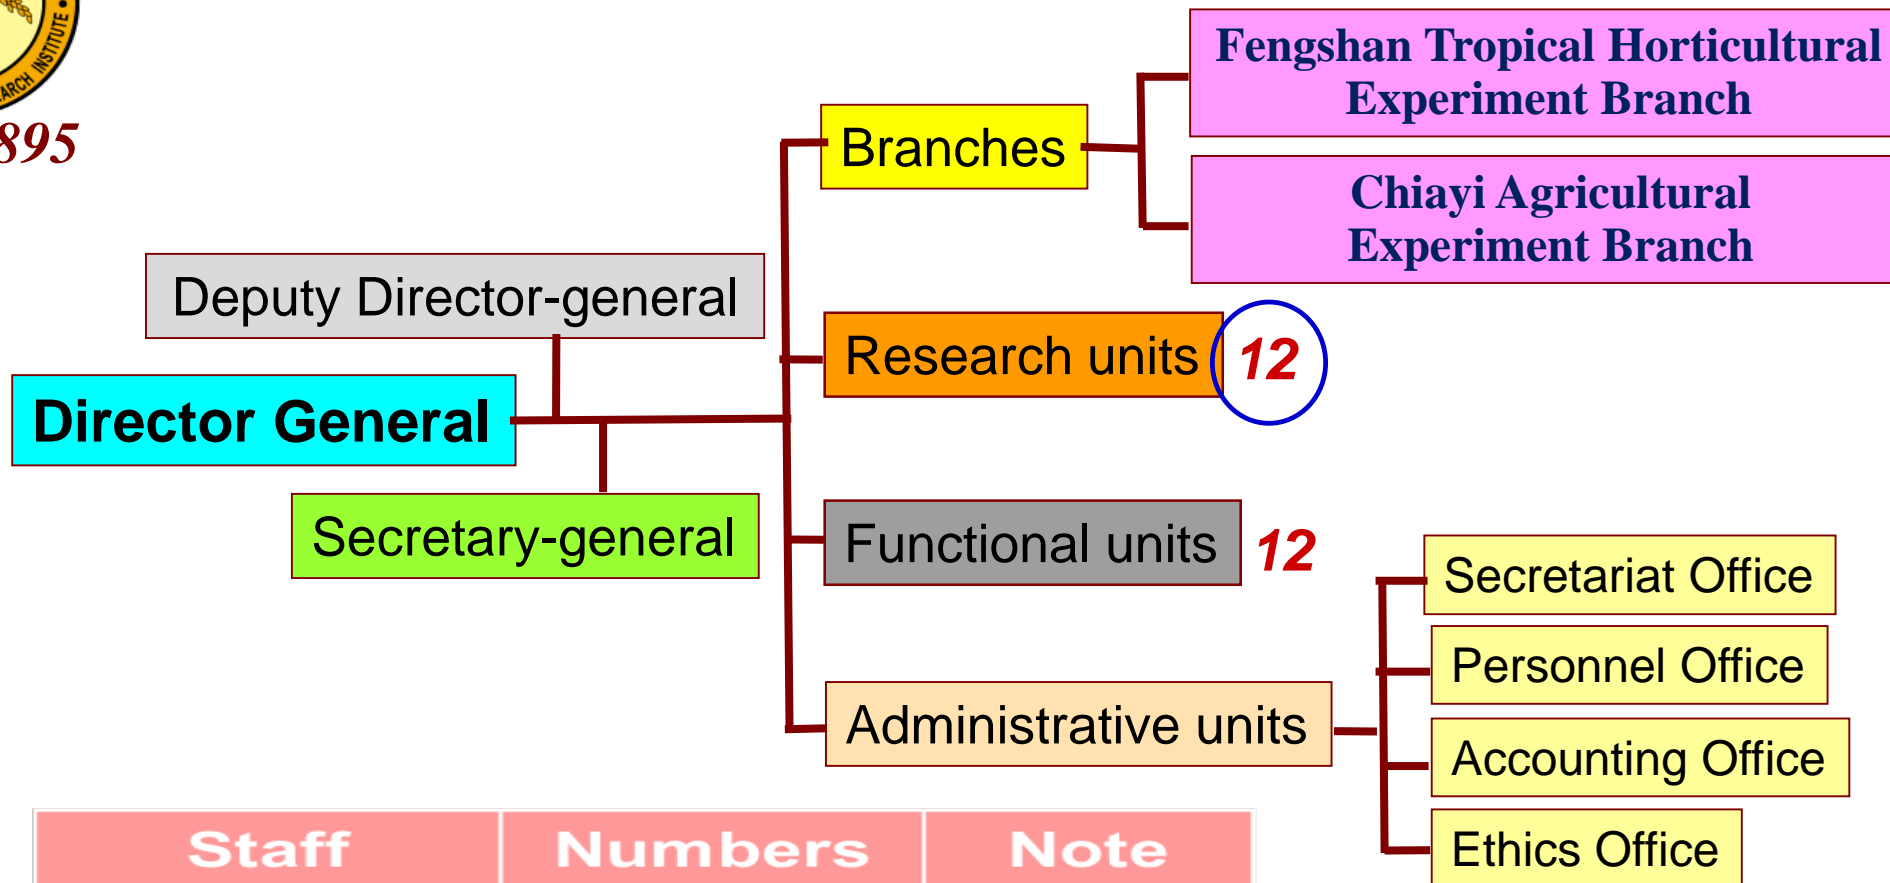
ARCH INSTITUTE
895

Branches

Fengshan Tropical Horticultural Experiment Branch

Chiayi Agricultural Experiment Branch

Deputy Director-general

Director General

Secretary-general

Research units 12

Functional units 12

Administrative units

Secretariat Office

Personnel Office

Accounting Office

Ethics Office

| Staff | Numbers | Note |
|---|---|---|